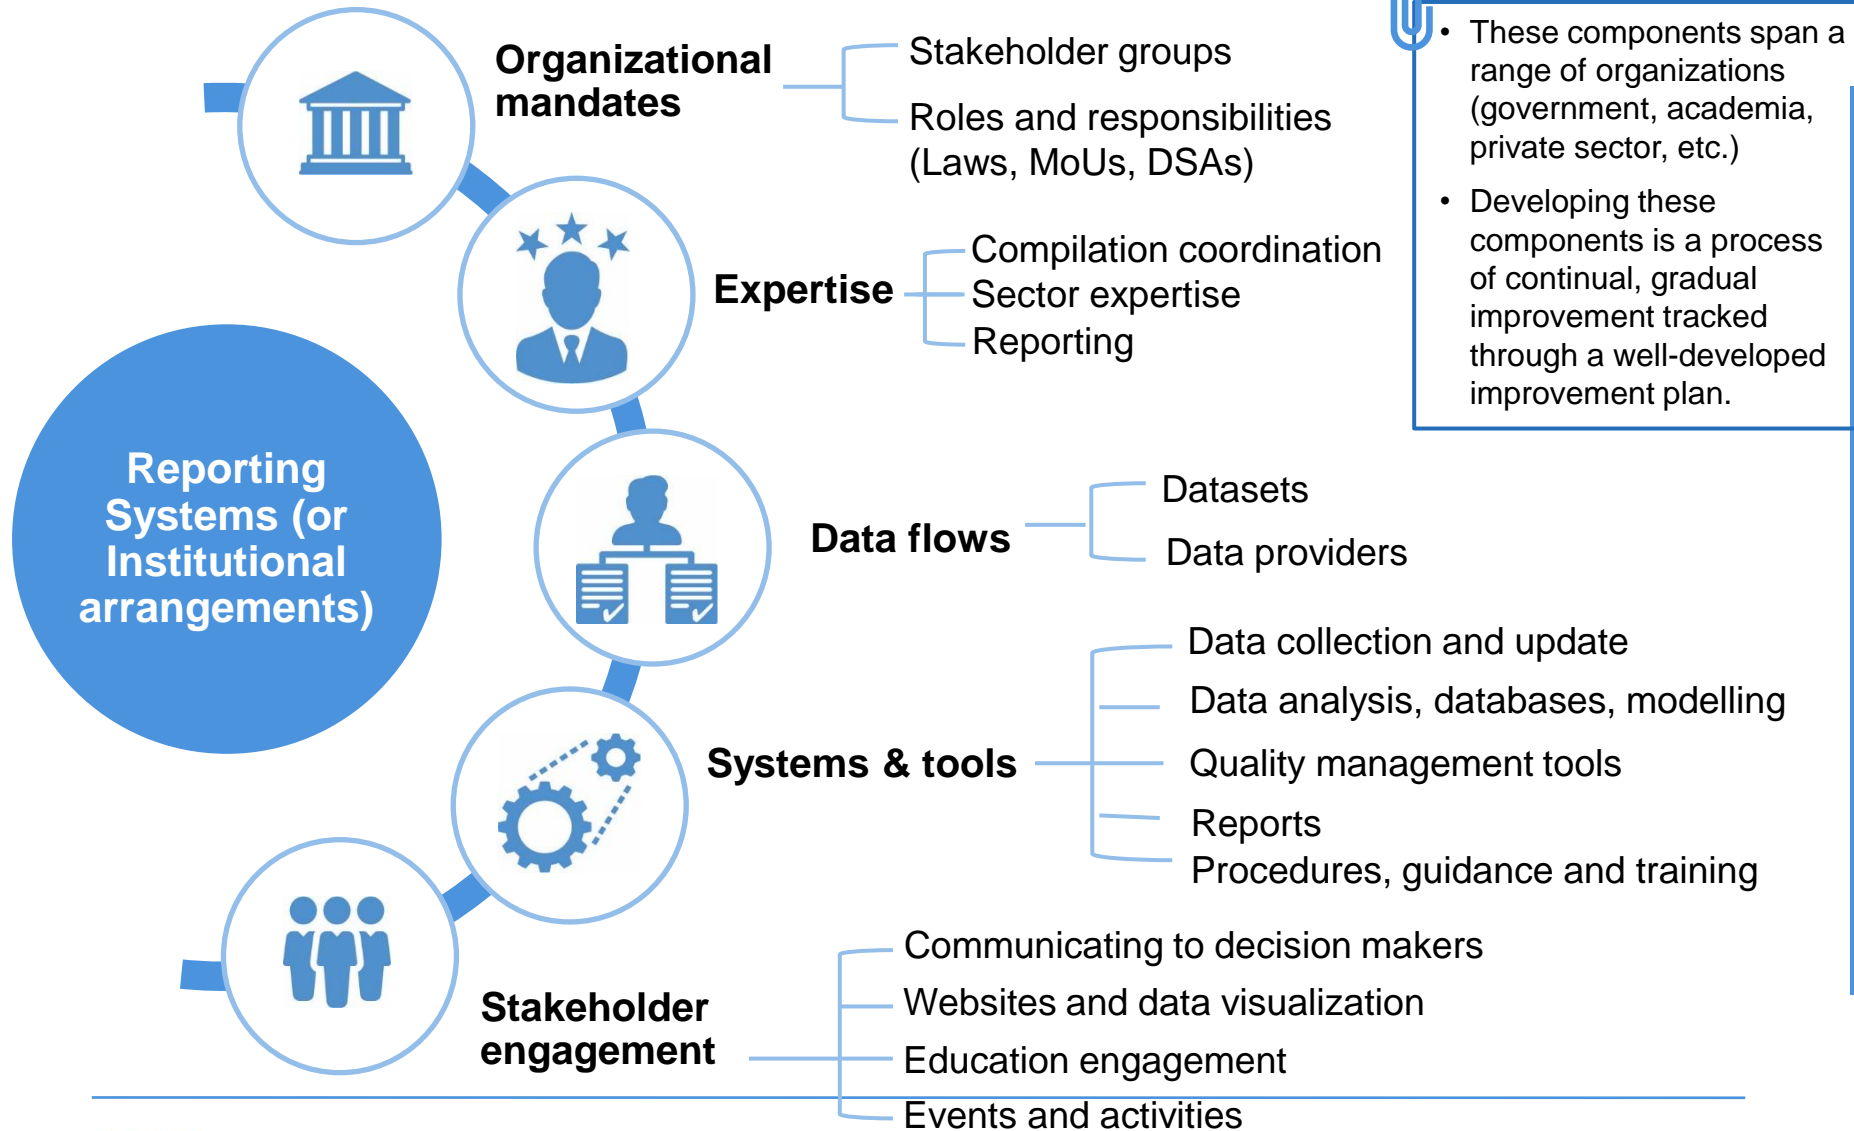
Organizational mandates

Stakeholder groups

Roles and responsibilities (Laws, MoUs, DSAs)

- These components span a range of organizations (government, academia, private sector, etc.)
- Developing these components is a process of continual, gradual improvement tracked through a well-developed improvement plan.

Expertise

Compilation coordination
Sector expertise
Reporting

Reporting Systems (or Institutional arrangements)

Data flows

Datasets

Data providers

Systems & tools

Data collection and update

Data analysis, databases, modelling

Quality management tools

Reports
Procedures, guidance and training

Stakeholder engagement

Communicating to decision makers
Websites and data visualization
Education engagement
Events and activities